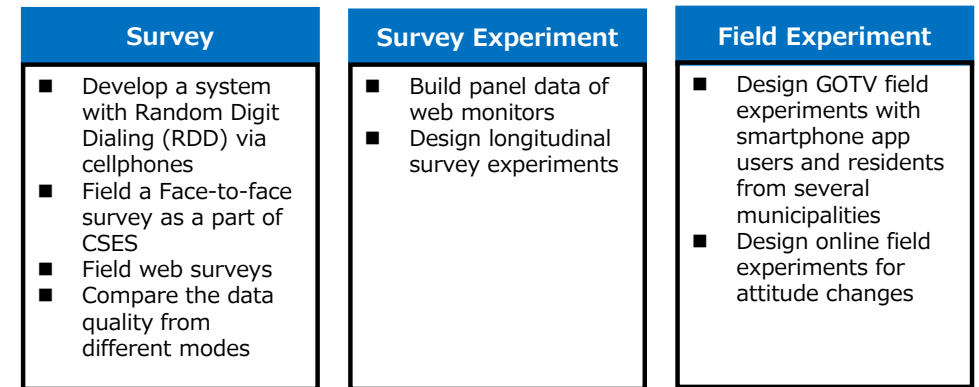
Survey

■ Develop a system with Random Digit Dialing (RDD) via cellphones
■ Field a Face-to-face survey as a part of CSES
■ Field web surveys
■ Compare the data quality from different modes

Survey Experiment

■ Build panel data of web monitors
■ Design longitudinal survey experiments

Field Experiment

■ Design GOTV field experiments with smartphone app users and residents from several municipalities
■ Design online field experiments for attitude changes